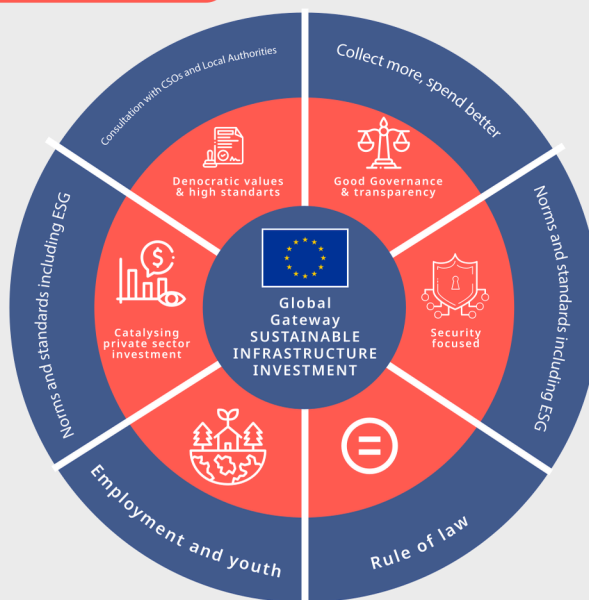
Consultation with CSOs and Local Authorities

Collect more, spend better

Norms and standards including ESG

Rule of law

Employment and youth

Norms and standards including ESG

Democratic values & high standards

Good Governance & transparency

Security focused

Catalysing private sector investment

Global Gateway SUSTAINABLE INFRASTRUCTURE INVESTMENT